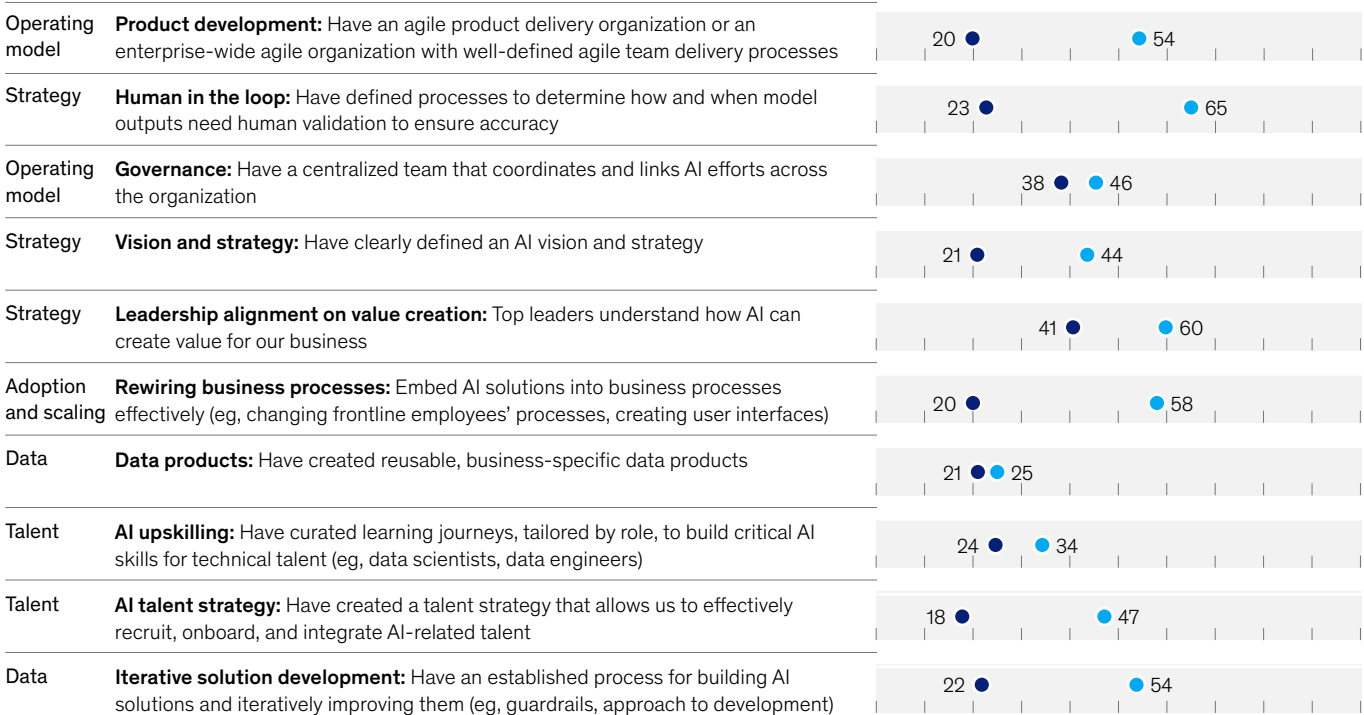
| | | | |
|---|---|---|---|
| Operating model | **Product development:** Have an agile product delivery organization or an enterprise-wide agile organization with well-defined agile team delivery processes | 20 | 54 |
| Strategy | **Human in the loop:** Have defined processes to determine how and when model outputs need human validation to ensure accuracy | 23 | 65 |
| Operating model | **Governance:** Have a centralized team that coordinates and links AI efforts across the organization | 38 | 46 |
| Strategy | **Vision and strategy:** Have clearly defined an AI vision and strategy | 21 | 44 |
| Strategy | **Leadership alignment on value creation:** Top leaders understand how AI can create value for our business | 41 | 60 |
| Adoption and scaling | **Rewiring business processes:** Embed AI solutions into business processes effectively (eg, changing frontline employees' processes, creating user interfaces) | 20 | 58 |
| Data | **Data products:** Have created reusable, business-specific data products | 21 | 25 |
| Talent | **AI upskilling:** Have curated learning journeys, tailored by role, to build critical AI skills for technical talent (eg, data scientists, data engineers) | 24 | 34 |
| Talent | **AI talent strategy:** Have created a talent strategy that allows us to effectively recruit, onboard, and integrate AI-related talent | 18 | 47 |
| Data | **Iterative solution development:** Have an established process for building AI solutions and iteratively improving them (eg, guardrails, approach to development) | 22 | 54 |